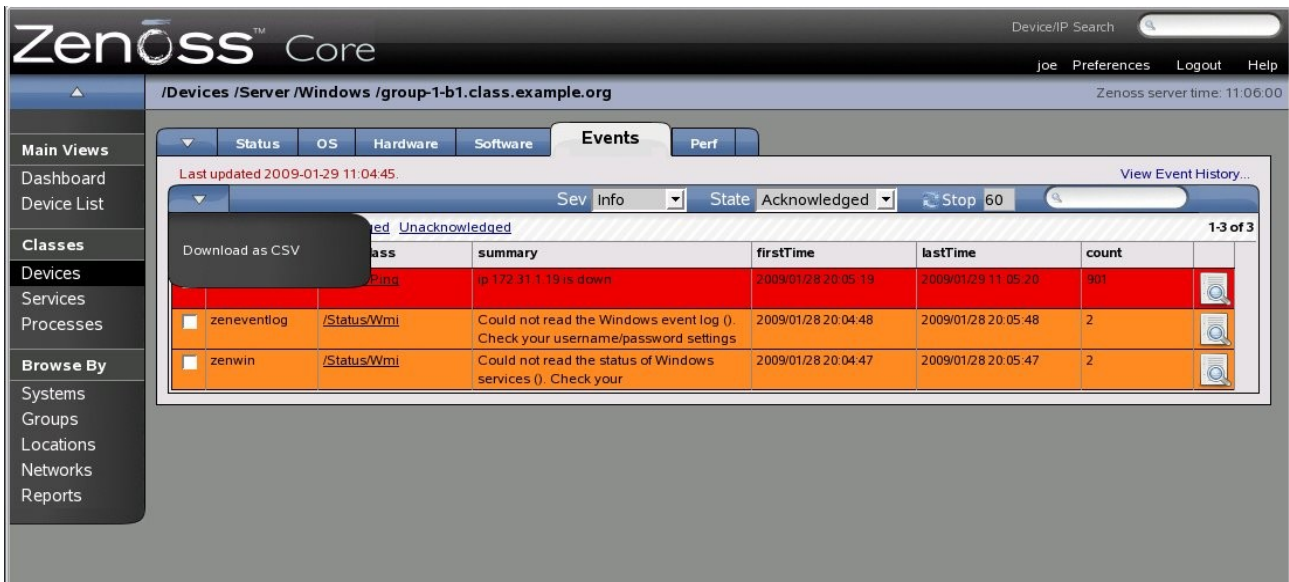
Zenoss™ Core

Device/IP Search

joe Preferences Logout Help

/Devices /Server /Windows /group-1-b1.class.example.org

Zenoss server time: 11:06:00

Main Views
Dashboard
Device List

Classes
Devices
Services
Processes

Browse By
Systems
Groups
Locations
Networks
Reports

Status OS Hardware Software Events Perf

Last updated 2009-01-29 11:04:45.

View Event History...

Sev Info State Acknowledged Stop 60

Download as CSV

ed Unacknowledged

1-3 of 3

| | | ass | summary | firstTime | lastTime | count |
|---|---|---|---|---|---|---|
| | | Ping | ip 172.31.1.19 is down | 2009/01/28 20:05:19 | 2009/01/29 11:05:20 | 901 |
| | zeneventlog | /Status/Wmi | Could not read the Windows event log (). Check your username/password settings | 2009/01/28 20:04:48 | 2009/01/28 20:05:48 | 2 |
| | zenwin | /Status/Wmi | Could not read the status of Windows services (). Check your | 2009/01/28 20:04:47 | 2009/01/28 20:05:47 | 2 |